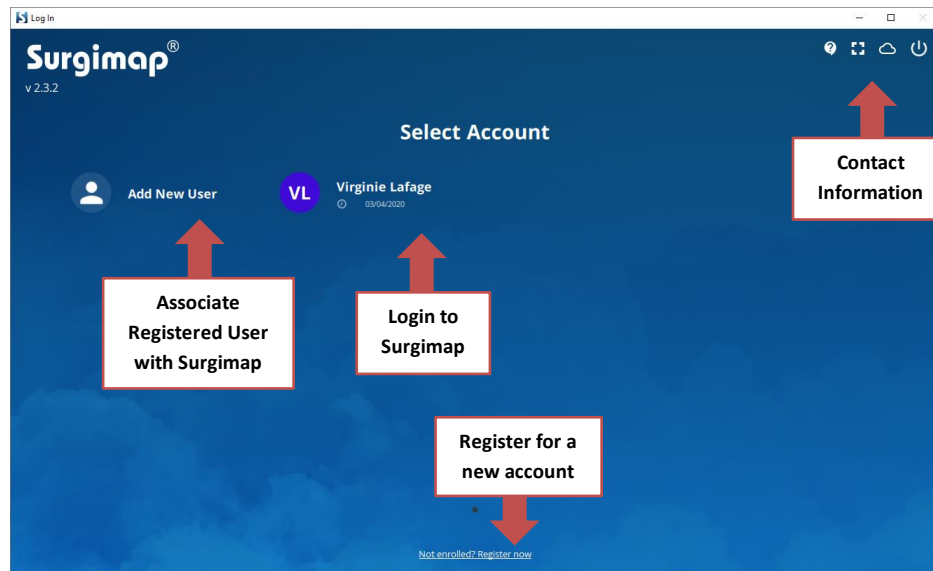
Log In

Surgimap®
v 2.3.2

Select Account

Add New User

VL
Virginie Lafage
03/04/2020

Contact Information

Associate Registered User with Surgimap

Login to Surgimap

Register for a new account

Not enrolled? Register now